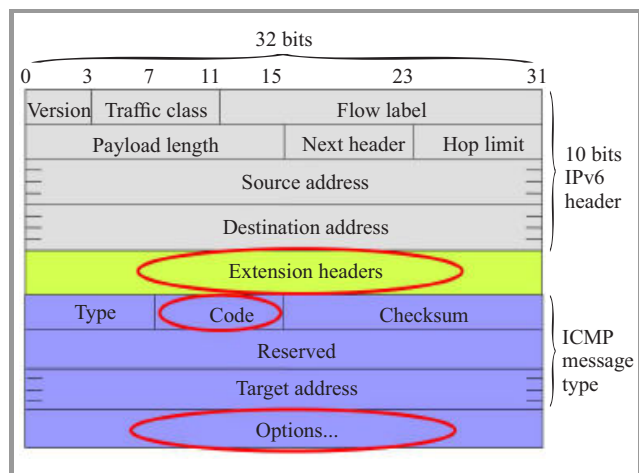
32 bits

0 3 7 11 15 23 31

| Version | Traffic class | Flow label | |
|---|---|---|---|
| Payload length | | Next header | Hop limit |
| Source address | | | |
| Destination address | | | |

10 bits IPv6 header

Extension headers

| Type | Code | Checksum |
|---|---|---|
| Reserved | | |
| Target address | | |
| Options... | | |

ICMP message type